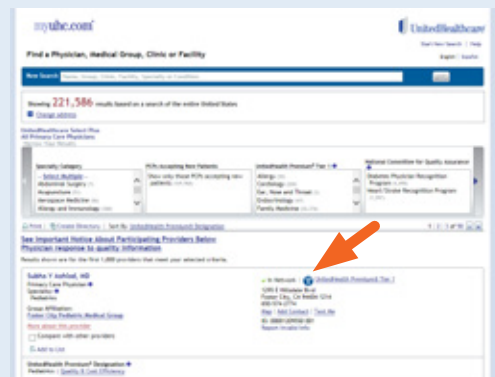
myuhc.com®

UnitedHealthcare

Find a Physician, Medical Group, Clinic or Facility

Start New Search | Help

English | Español

New Search

Showing 221,586 results based on a search of the entire United States

Change address

UnitedHealthcare Select Plus
All Primary Care Physicians

Specialty Category

-- Select Multiple --
Abdominal Surgery
Acupuncture
Aerospace Medicine
Allergy and Immunology

PCPs Accepting New Patients

Show only those PCPs accepting new patients

UnitedHealth Premium® Tier 1

Allergy
Cardiology
Ear, Nose and Throat
Endocrinology
Family Medicine

National Committee for Quality Assurance

Diabetes Physician Recognition Program
Heart/Stroke Recognition Program

Print | Create Directory | Sort By: UnitedHealth Premium® Designation

See Important Notice about Participating Providers Below
Physician response to quality information

Subha V Ashlad, MD
Primary Care Physician
Specialty:
Pediatrics

Group Affiliation:
Foster City Pediatric Medical Group

More about this provider

Compare with other providers

Add to List

In Network

UnitedHealth Premium® Tier 1

Map | Add Contact | Text Me

Report Invalid Info

UnitedHealth Premium® Designation
Pediatrics: Quality & Cost Efficiency